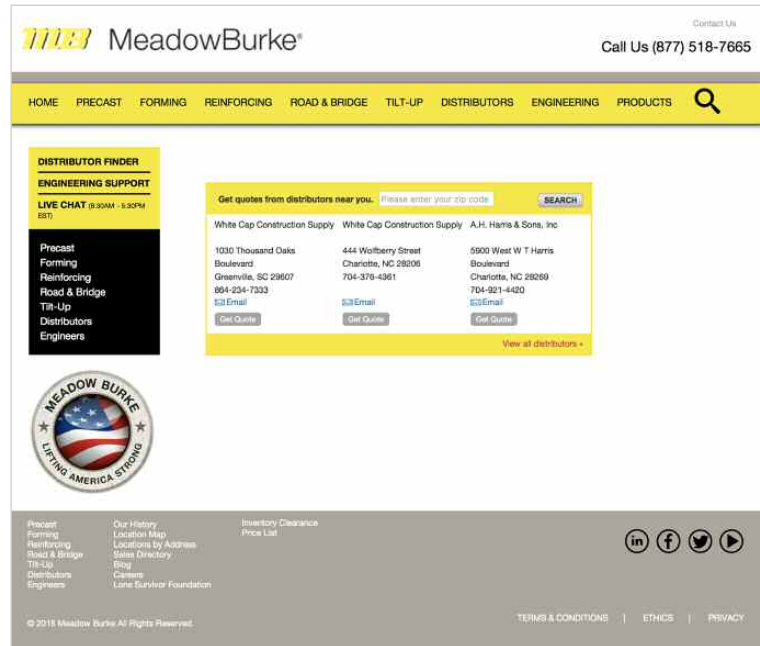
MB MeadowBurke®

Contact Us

Call Us (877) 518-7665

HOME PRECAST FORMING REINFORCING ROAD & BRIDGE TILT-UP DISTRIBUTORS ENGINEERING PRODUCTS

DISTRIBUTOR FINDER

ENGINEERING SUPPORT

LIVE CHAT (8:30AM - 5:30PM EST)

Precast
Forming
Reinforcing
Road & Bridge
Tilt-Up
Distributors
Engineers

Get quotes from distributors near you. Please enter your zip code SEARCH

| White Cap Construction Supply | White Cap Construction Supply | A.H. Harris & Sons, Inc |
|---|---|---|
| 1030 Thousand Oaks Boulevard Greenville, SC 29607 864-234-7333 | 444 Wolfberry Street Charlotte, NC 28206 704-376-4361 | 5900 West W T Harris Boulevard Charlotte, NC 28269 704-921-4420 |
| Email | Email | Email |
| Get Quote | Get Quote | Get Quote |

View all distributors »

MEADOW BURKE LIFTING AMERICA STRONG

Precast
Forming
Reinforcing
Road & Bridge
Tilt-Up
Distributors
Engineers

Our History
Location Map
Locations by Address
Sales Directory
Blog
Careers
Lone Survivor Foundation

Inventory Clearance
Price List

© 2016 Meadow Burke All Rights Reserved.

TERMS & CONDITIONS | ETHICS | PRIVACY